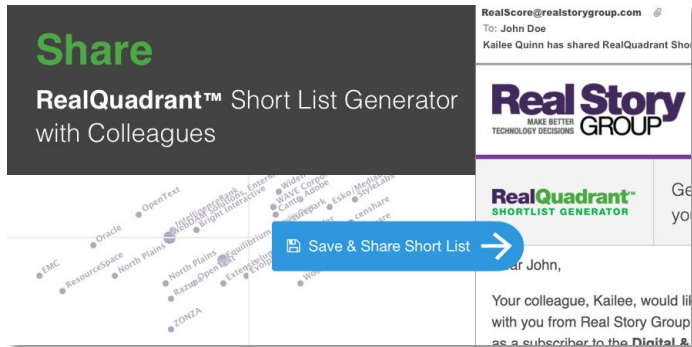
Share

RealQuadrant™ Short List Generator with Colleagues

RealScore@realstorygroup.com
To: John Doe
Kailee Quinn has shared RealQuadrant Sho

Real Story GROUP
MAKE BETTER TECHNOLOGY DECISIONS

RealQuadrant™ SHORTLIST GENERATOR

Ge
you

EMC
ResourceSpace
Oracle
North Plains
OpenText
IntelligenceBank
WebDAM Solutions
Bright Interactive
North Plains
Razuna
OpenText
Equilibrium
Extensis
Evolphin
Widen
WAVE Corporation
Canto
Adobe
Esko/MediaBeacon
StyleLabs
censhare
ZONZA

Save & Share Short List

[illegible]ar John,

Your colleague, Kailee, would li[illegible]
with you from Real Story Group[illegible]
as a subscriber to the Digital &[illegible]